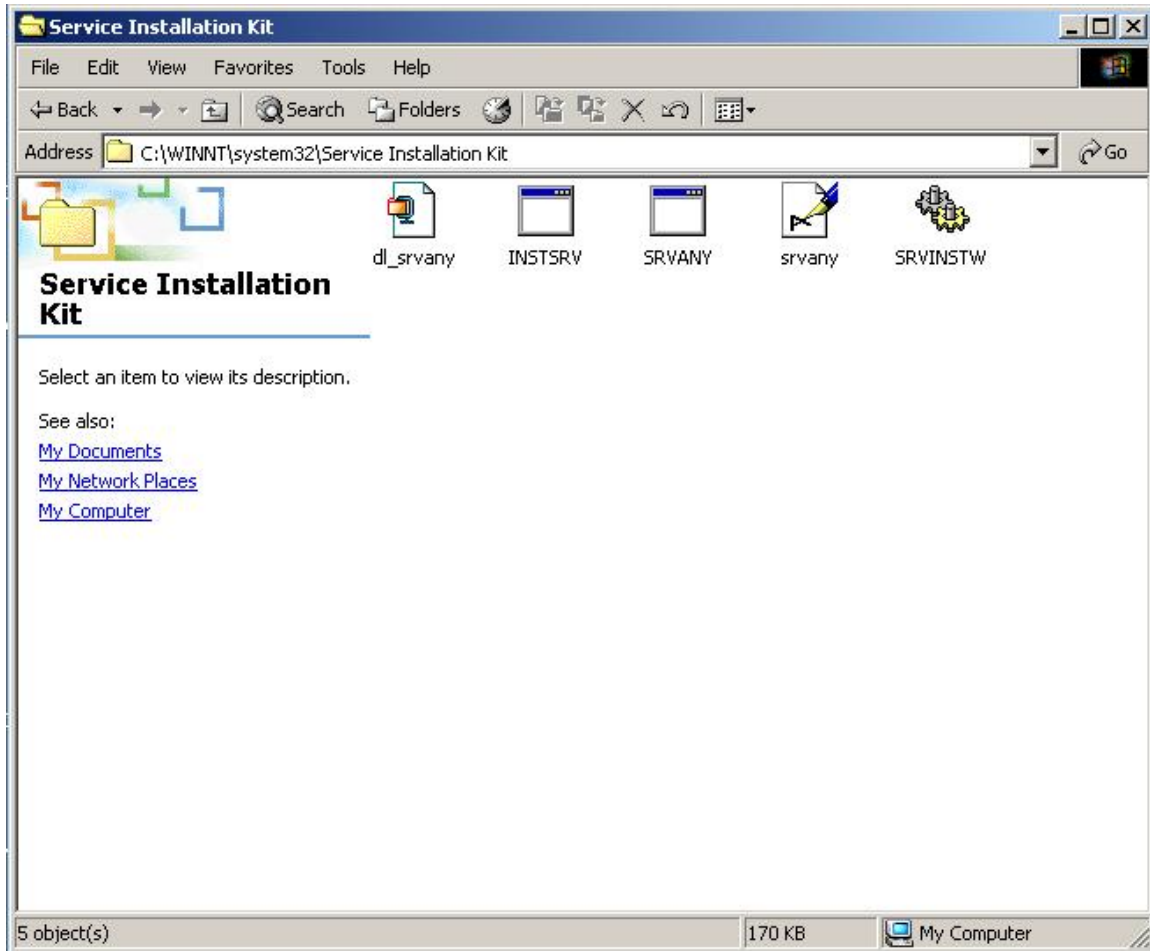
Service Installation Kit

File Edit View Favorites Tools Help

Back Search Folders

Address C:\WINNT\system32\Service Installation Kit Go

Service Installation Kit

Select an item to view its description.

See also:
My Documents
My Network Places
My Computer

dl_srvany INSTSRV SRVANY srvany SRVINSTW

5 object(s) 170 KB My Computer